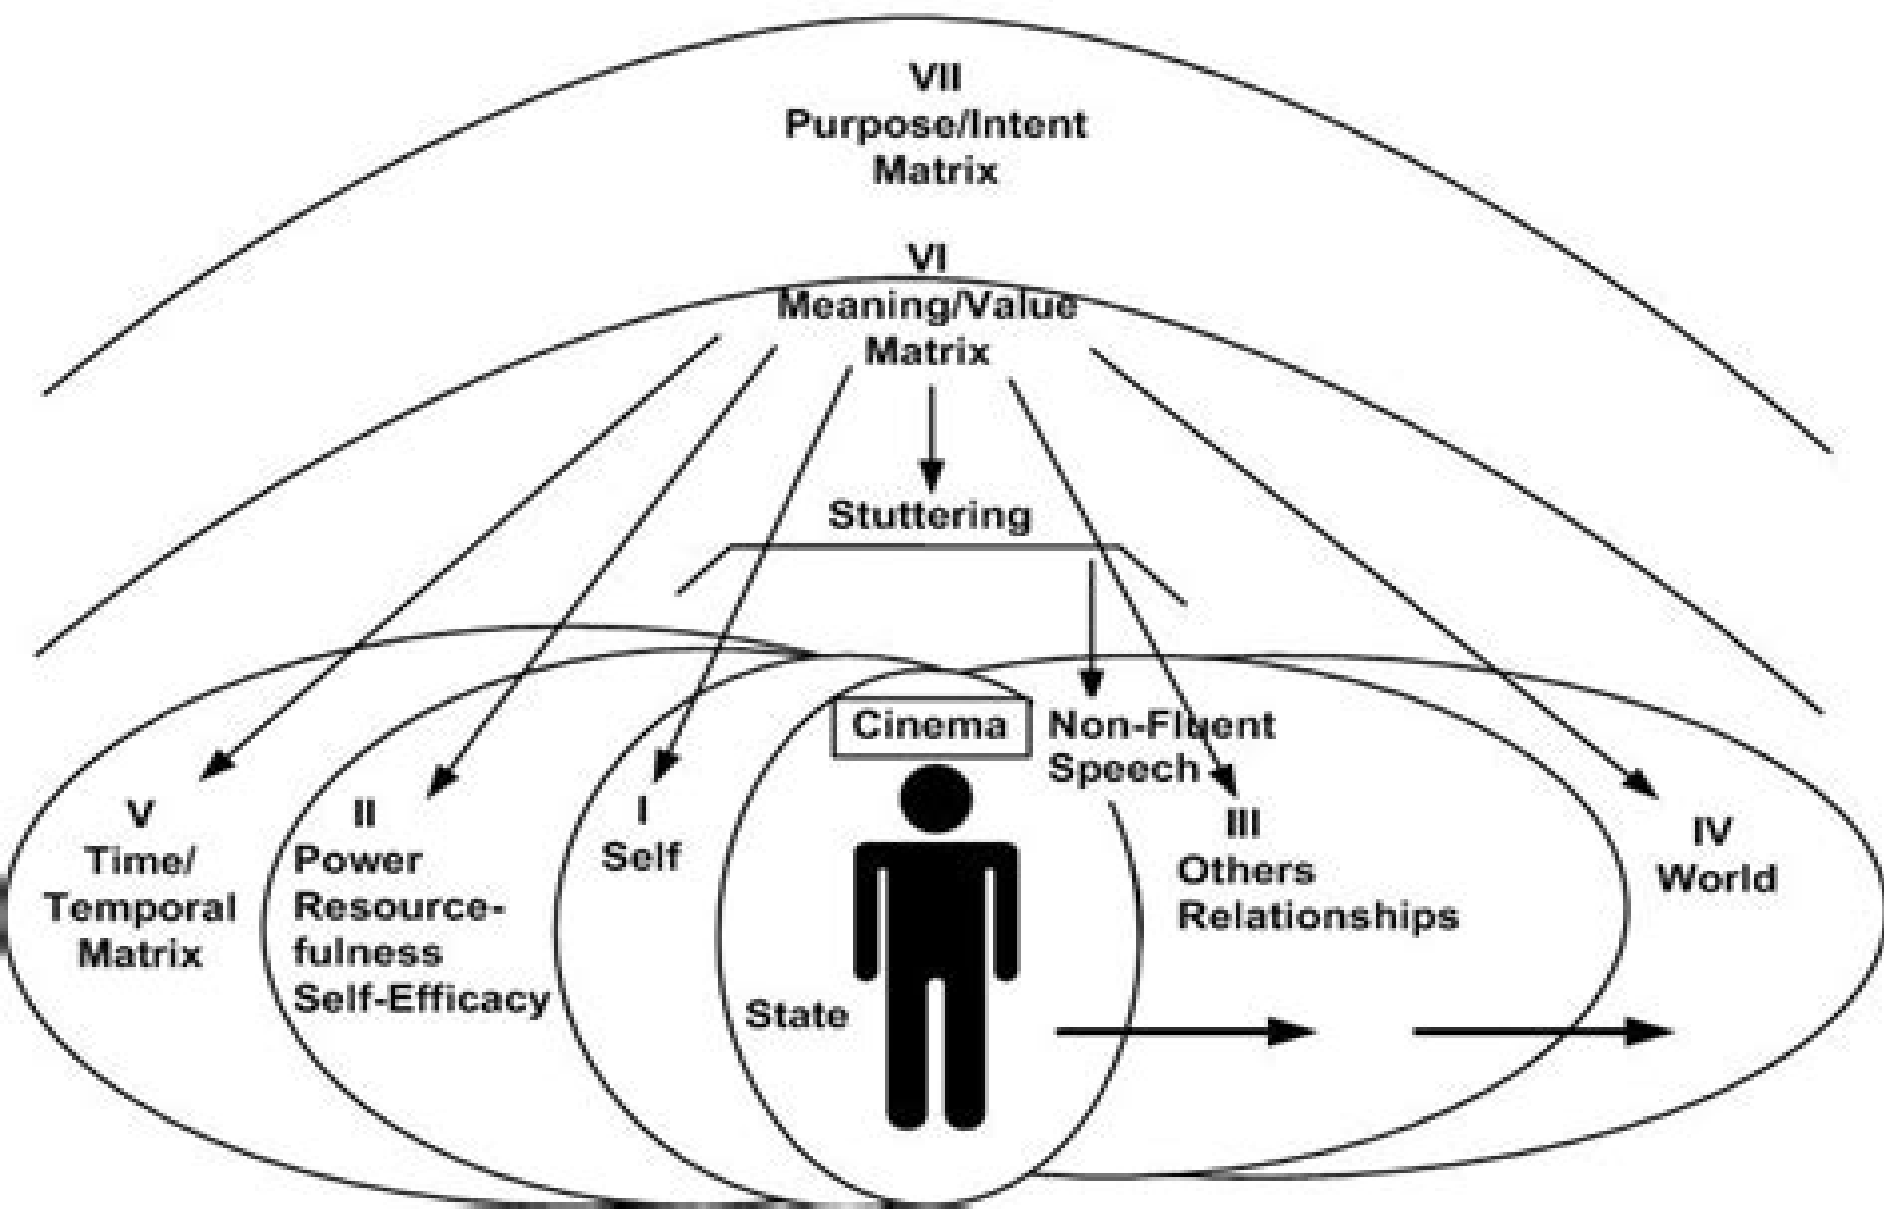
VII
Purpose/Intent
Matrix

VI
Meaning/Value
Matrix

Stuttering

Cinema

Non-Fluent
Speech

V
Time/
Temporal
Matrix

II
Power
Resourcefulness
Self-Efficacy

I
Self

State

III
Others
Relationships

IV
World